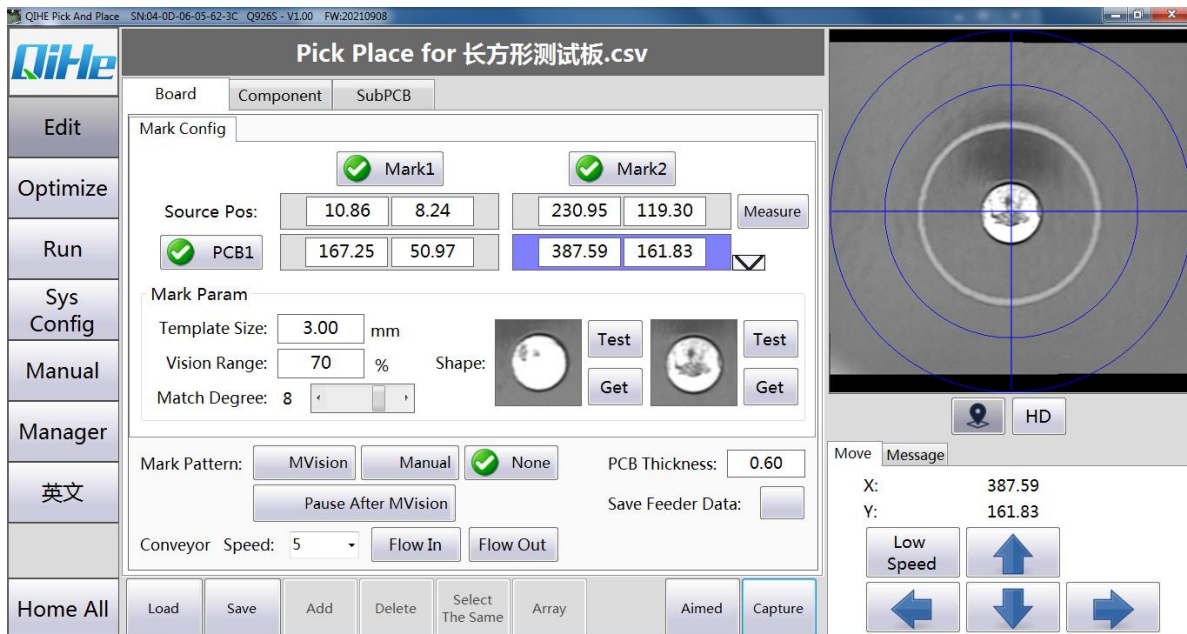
QIHE Pick And Place SN:04-0D-06-05-62-3C Q926S - V1.00 FW:20210908

QiHe

Pick Place for 长方形测试板.csv

Edit
Optimize
Run
Sys Config
Manual
Manager
英文
Home All

Board
Component
SubPCB

Mark Config

Mark1
Mark2

Source Pos:
10.86
8.24
230.95
119.30
Measure

PCB1
167.25
50.97
387.59
161.83

Mark Param
Template Size: 3.00 mm
Vision Range: 70 %
Match Degree: 8
Shape:
Test
Get
Test
Get

Mark Pattern:
MVision
Manual
None
PCB Thickness: 0.60
Pause After MVision
Save Feeder Data:
Conveyor Speed: 5
Flow In
Flow Out

Load
Save
Add
Delete
Select The Same
Array
Aimed
Capture

HD

Move
Message
X: 387.59
Y: 161.83
Low Speed